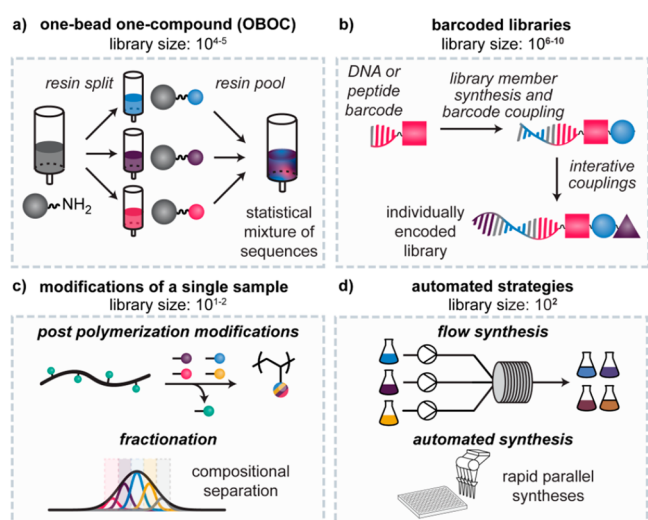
a) one-bead one-compound (OBOC)
library size: $10^{4\text{-}5}$

resin split

resin pool

$NH_2$

statistical mixture of sequences

b) barcoded libraries
library size: $10^{6\text{-}10}$

DNA or peptide barcode

library member synthesis and barcode coupling

interative couplings

individually encoded library

c) modifications of a single sample
library size: $10^{1\text{-}2}$

post polymerization modifications

fractionation

compositional separation

d) automated strategies
library size: $10^2$

flow synthesis

automated synthesis

rapid parallel syntheses